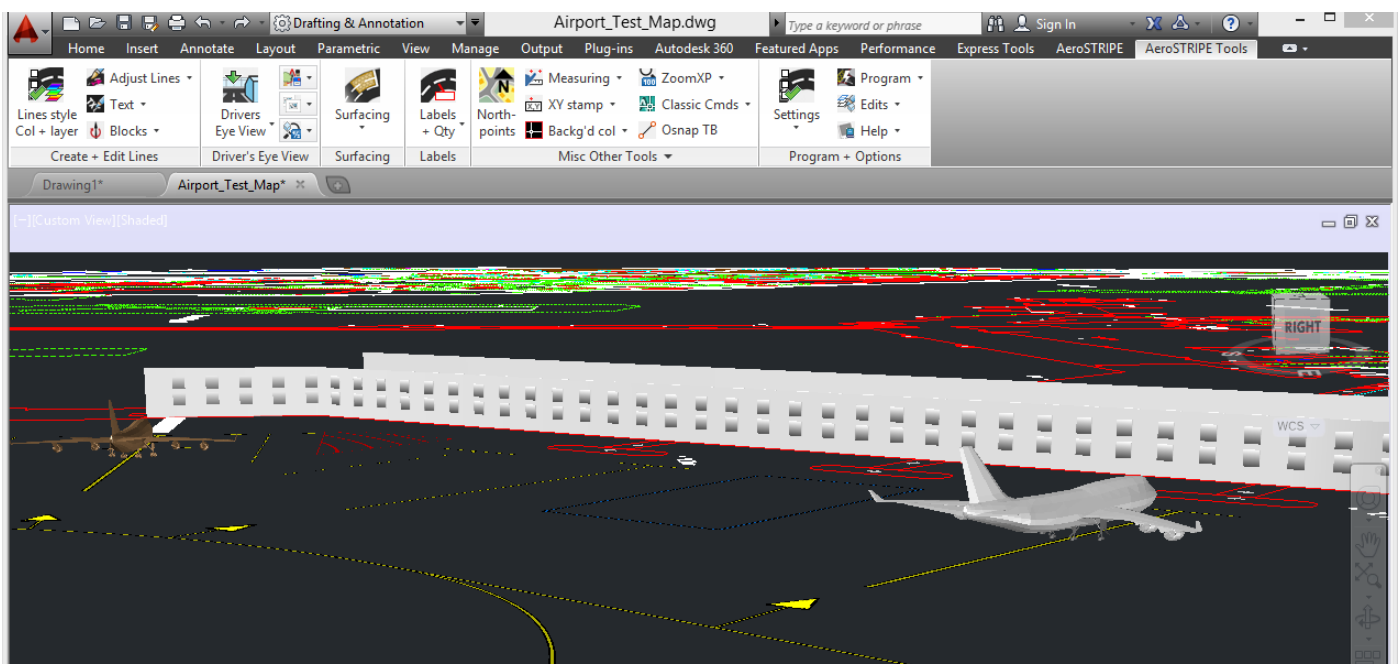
Drafting & Annotation

Airport_Test_Map.dwg

Type a keyword or phrase

Sign In

Home Insert Annotate Layout Parametric View Manage Output Plug-ins Autodesk 360 Featured Apps Performance Express Tools AeroSTRIPE AeroSTRIPE Tools

Lines style Col + layer

Adjust Lines

Text

Blocks

Create + Edit Lines

Drivers Eye View

Driver's Eye View

Surfacing

Surfacing

Labels + Qty

Labels

North-points

Measuring

XY stamp

Backg'd col

ZoomXP

Classic Cmds

Osnap TB

Misc Other Tools

Settings

Program

Edits

Help

Program + Options

Drawing1*

Airport_Test_Map*

[−][Custom View][Shaded]

RIGHT

WCS